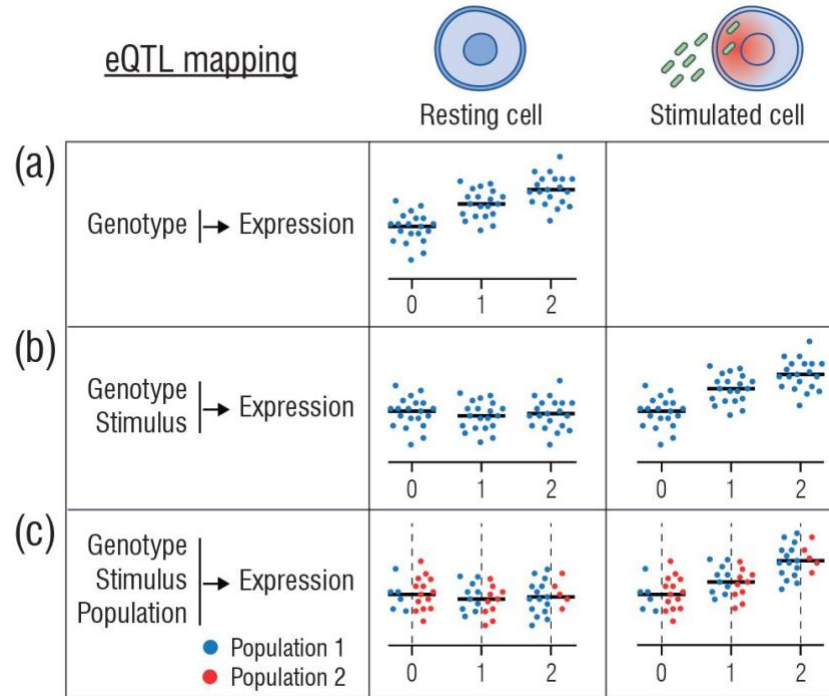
eQTL mapping

Resting cell

Stimulated cell

(a)

Genotype → Expression

0 1 2

(b)

Genotype
Stimulus → Expression

0 1 2

0 1 2

(c)

Genotype
Stimulus → Expression
Population

Population 1
Population 2

0 1 2

0 1 2